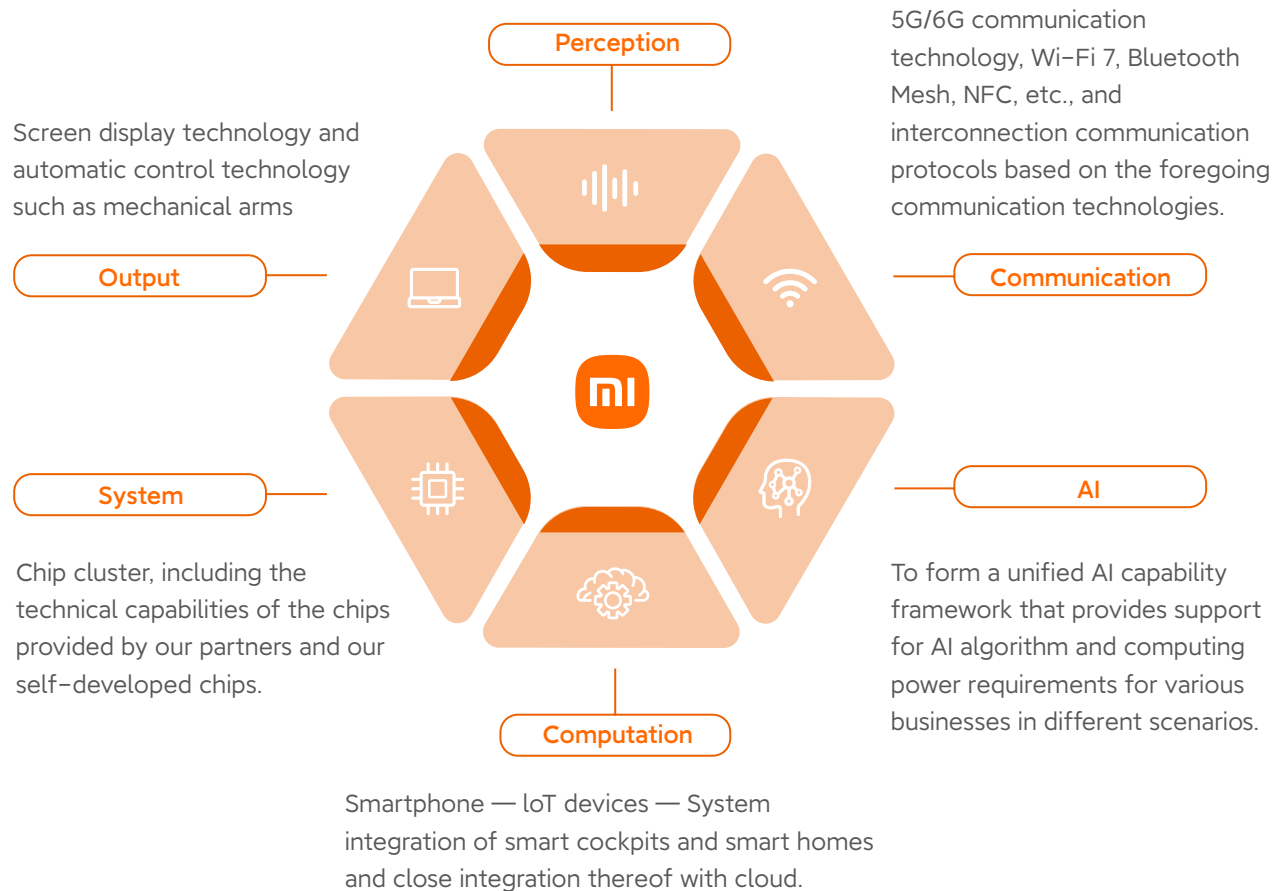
Perception

5G/6G communication technology, Wi-Fi 7, Bluetooth Mesh, NFC, etc., and interconnection communication protocols based on the foregoing communication technologies.

Screen display technology and automatic control technology such as mechanical arms

Output

Communication

mi

System

AI

Chip cluster, including the technical capabilities of the chips provided by our partners and our self-developed chips.

To form a unified AI capability framework that provides support for AI algorithm and computing power requirements for various businesses in different scenarios.

Computation

Smartphone — loT devices — System integration of smart cockpits and smart homes and close integration thereof with cloud.